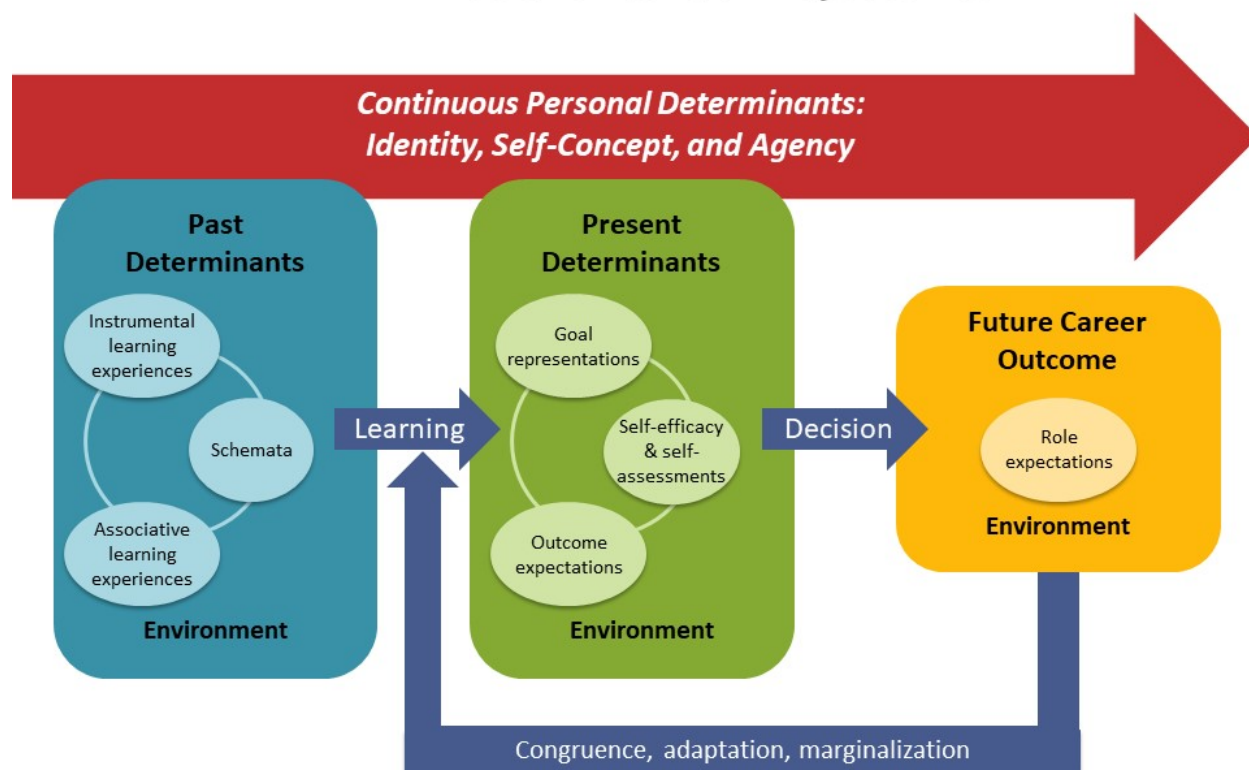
Continuous Personal Determinants: Identity, Self-Concept, and Agency

Past Determinants

Instrumental learning experiences

Schemata

Associative learning experiences

Environment

Learning

Present Determinants

Goal representations

Self-efficacy & self-assessments

Outcome expectations

Environment

Decision

Future Career Outcome

Role expectations

Environment

Congruence, adaptation, marginalization